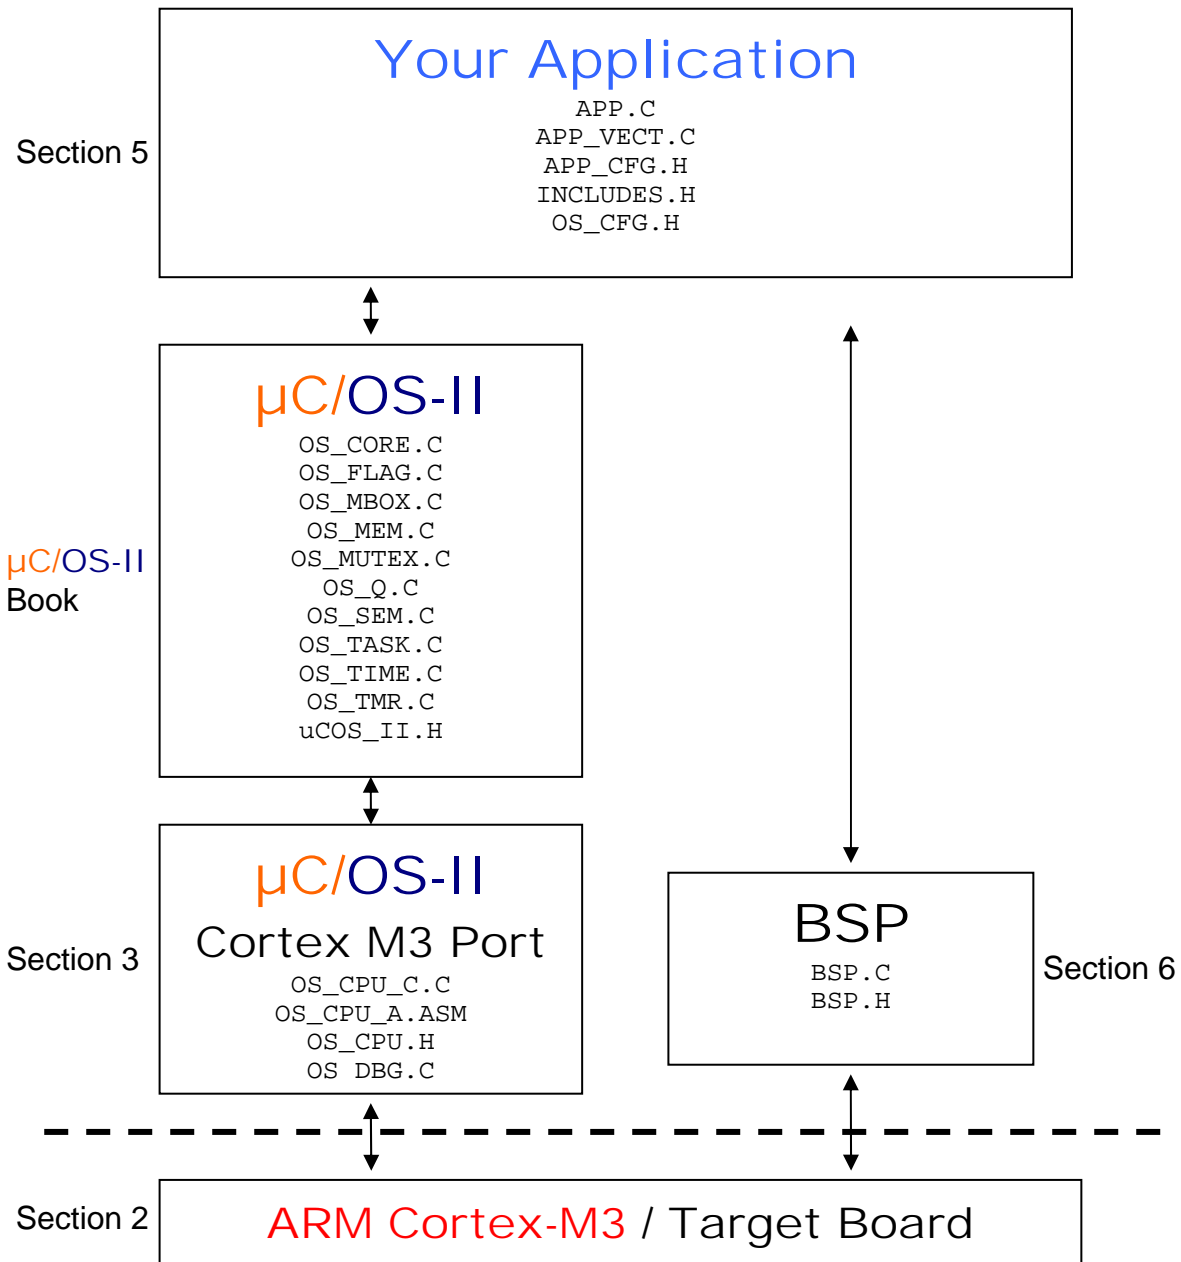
Section 5

Your Application
APP.C
APP_VECT.C
APP_CFG.H
INCLUDES.H
OS_CFG.H

μC/OS-II Book

μC/OS-II
OS_CORE.C
OS_FLAG.C
OS_MBOX.C
OS_MEM.C
OS_MUTEX.C
OS_Q.C
OS_SEM.C
OS_TASK.C
OS_TIME.C
OS_TMR.C
uCOS_II.H

Section 3

μC/OS-II
Cortex M3 Port
OS_CPU_C.C
OS_CPU_A.ASM
OS_CPU.H
OS_DBG.C

BSP
BSP.C
BSP.H

Section 6

Section 2

ARM Cortex-M3 / Target Board